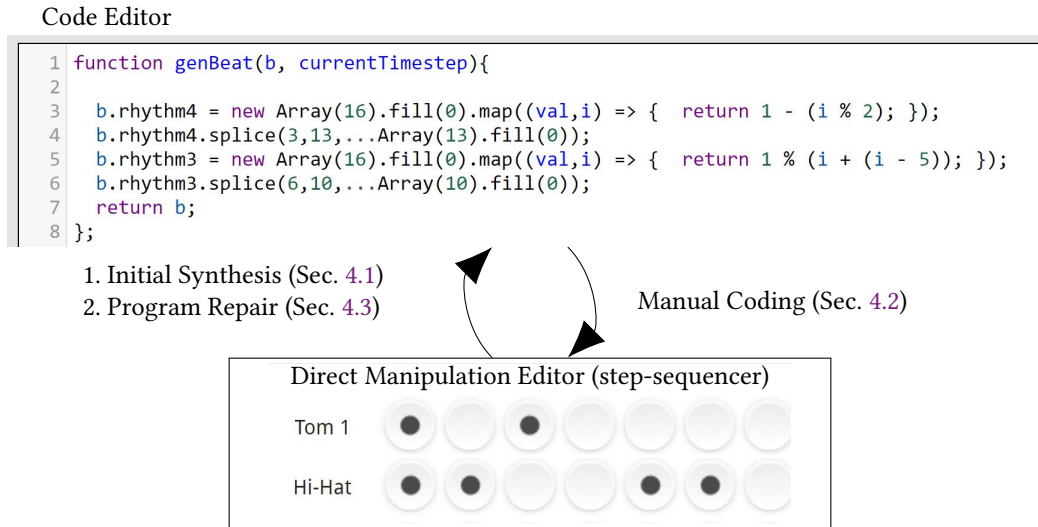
Code Editor

```
1 function genBeat(b, currentTimestep){
2
3   b.rhythm4 = new Array(16).fill(0).map((val,i) => {  return 1 - (i % 2); });
4   b.rhythm4.splice(3,13,...Array(13).fill(0));
5   b.rhythm3 = new Array(16).fill(0).map((val,i) => {  return 1 % (i + (i - 5)); });
6   b.rhythm3.splice(6,10,...Array(10).fill(0));
7   return b;
8 };
```

1. Initial Synthesis (Sec. 4.1)
2. Program Repair (Sec. 4.3)

Manual Coding (Sec. 4.2)

Direct Manipulation Editor (step-sequencer)

Tom 1

Hi-Hat